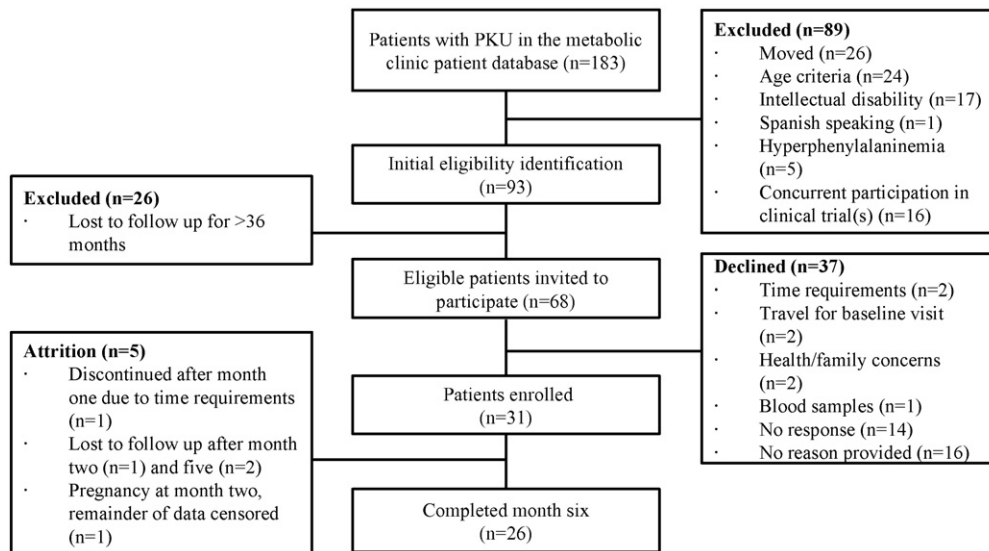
Patients with PKU in the metabolic clinic patient database (n=183)

Excluded (n=89)
· Moved (n=26)
· Age criteria (n=24)
· Intellectual disability (n=17)
· Spanish speaking (n=1)
· Hyperphenylalaninemia (n=5)
· Concurrent participation in clinical trial(s) (n=16)

Initial eligibility identification (n=93)

Excluded (n=26)
· Lost to follow up for >36 months

Eligible patients invited to participate (n=68)

Declined (n=37)
· Time requirements (n=2)
· Travel for baseline visit (n=2)
· Health/family concerns (n=2)
· Blood samples (n=1)
· No response (n=14)
· No reason provided (n=16)

Attrition (n=5)
· Discontinued after month one due to time requirements (n=1)
· Lost to follow up after month two (n=1) and five (n=2)
· Pregnancy at month two, remainder of data censored (n=1)

Patients enrolled (n=31)

Completed month six (n=26)